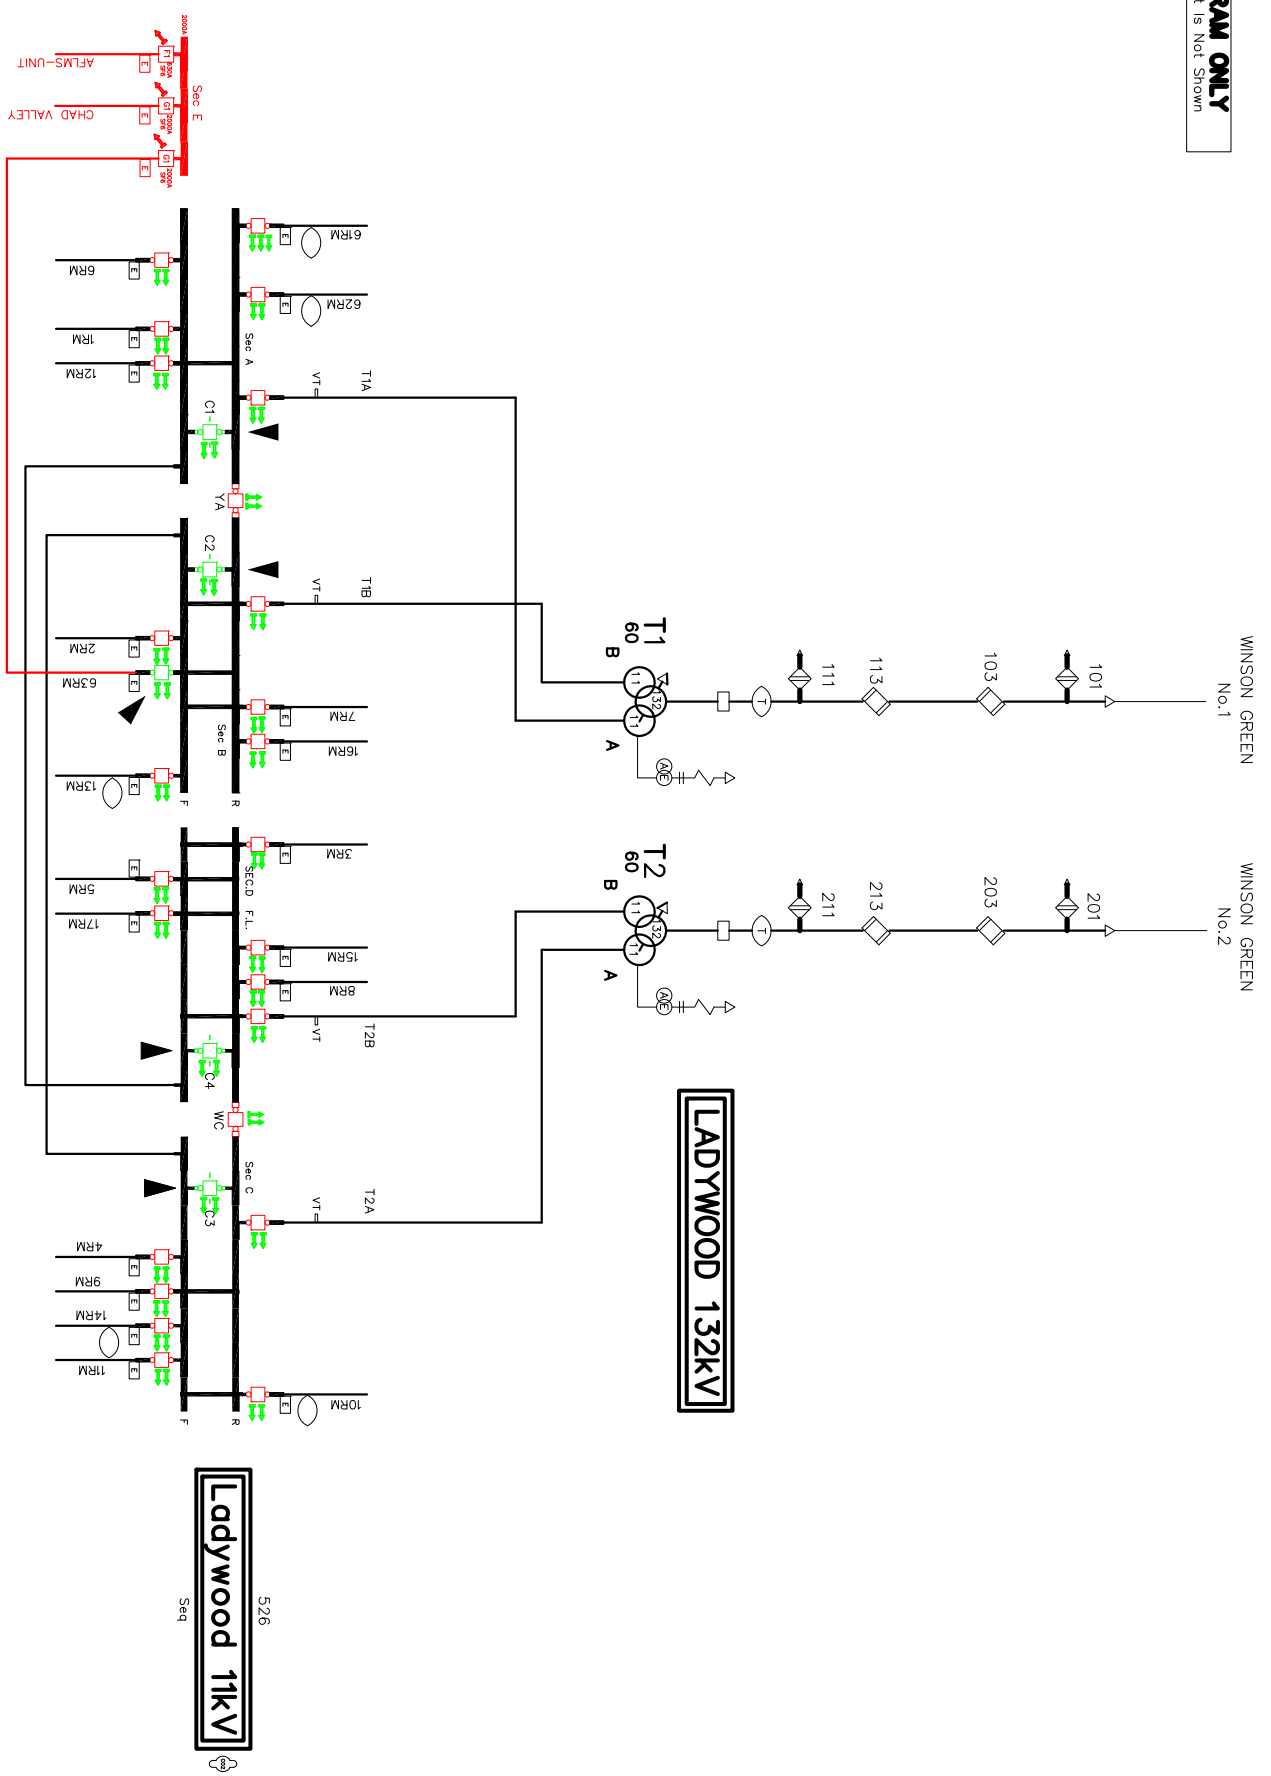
RAM ONLY
t Is Not Shown

AFLMS-UNIT
CHAD VALLEY
Sec E
2000A
630A SF6
2000A SF6
2000A SF6
F1
G1
G1
E

6RM
1RM
12RM
61RM
62RM
Sec A
VT
T1A
C1
YA
C2
VT
T1B
2RM
63RM
7RM
16RM
Sec B
13RM
F
R

WINSON GREEN No.1
101
103
113
111
T
T1
60
B
A
T1
T2
A/E

3RM
5RM
17RM
SEC.D
F.L.
15RM
8RM
VT
T2B
C4
WC
Sec C
VT
T2A
C3
4RM
9RM
14RM
11RM
10RM
F
R

WINSON GREEN No.2
201
203
213
211
T
T2
60
B
A
T1
T2
A/E

LADYWOOD 132kV

526
Seq
Ladywood 11kV